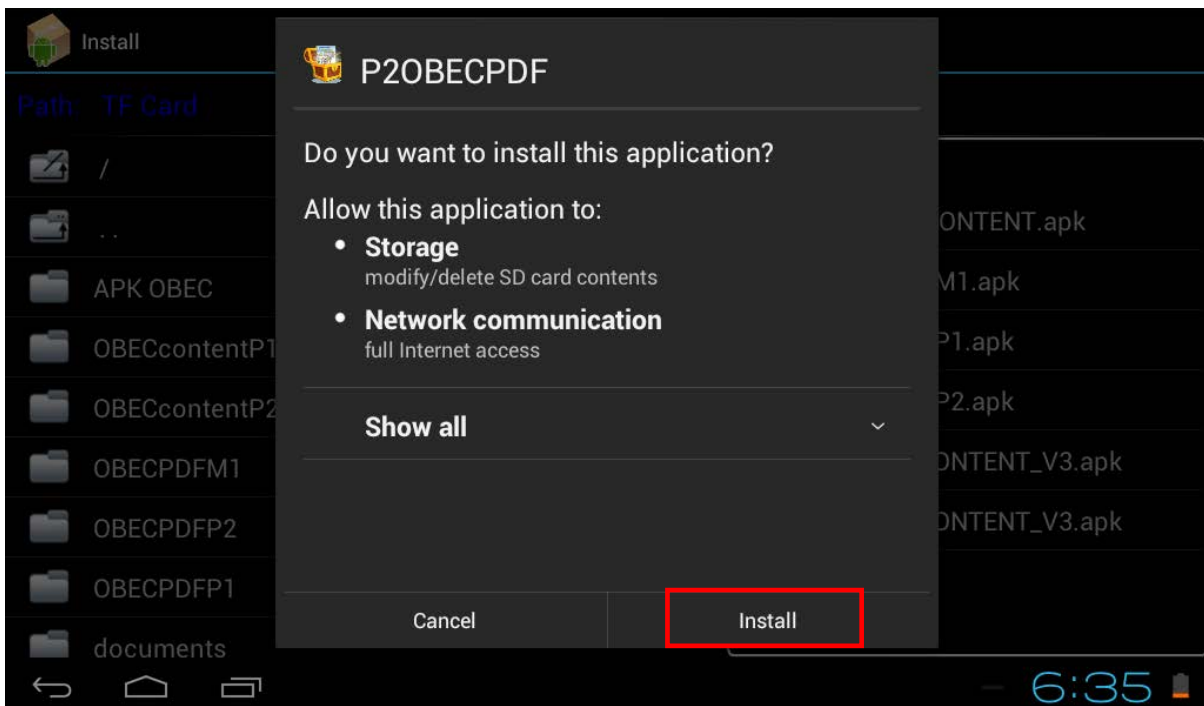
Install

Path: TF Card

/

..

APK OBEC

OBECcontentP1

OBECcontentP2

OBECPDFM1

OBECPDFP2

OBECPDFP1

documents

P2OBECPDF

Do you want to install this application?

Allow this application to:

• Storage
modify/delete SD card contents

• Network communication
full Internet access

Show all

Cancel

Install

ONTENT.apk

M1.apk

P1.apk

P2.apk

ONTENT_V3.apk

ONTENT_V3.apk

6:35